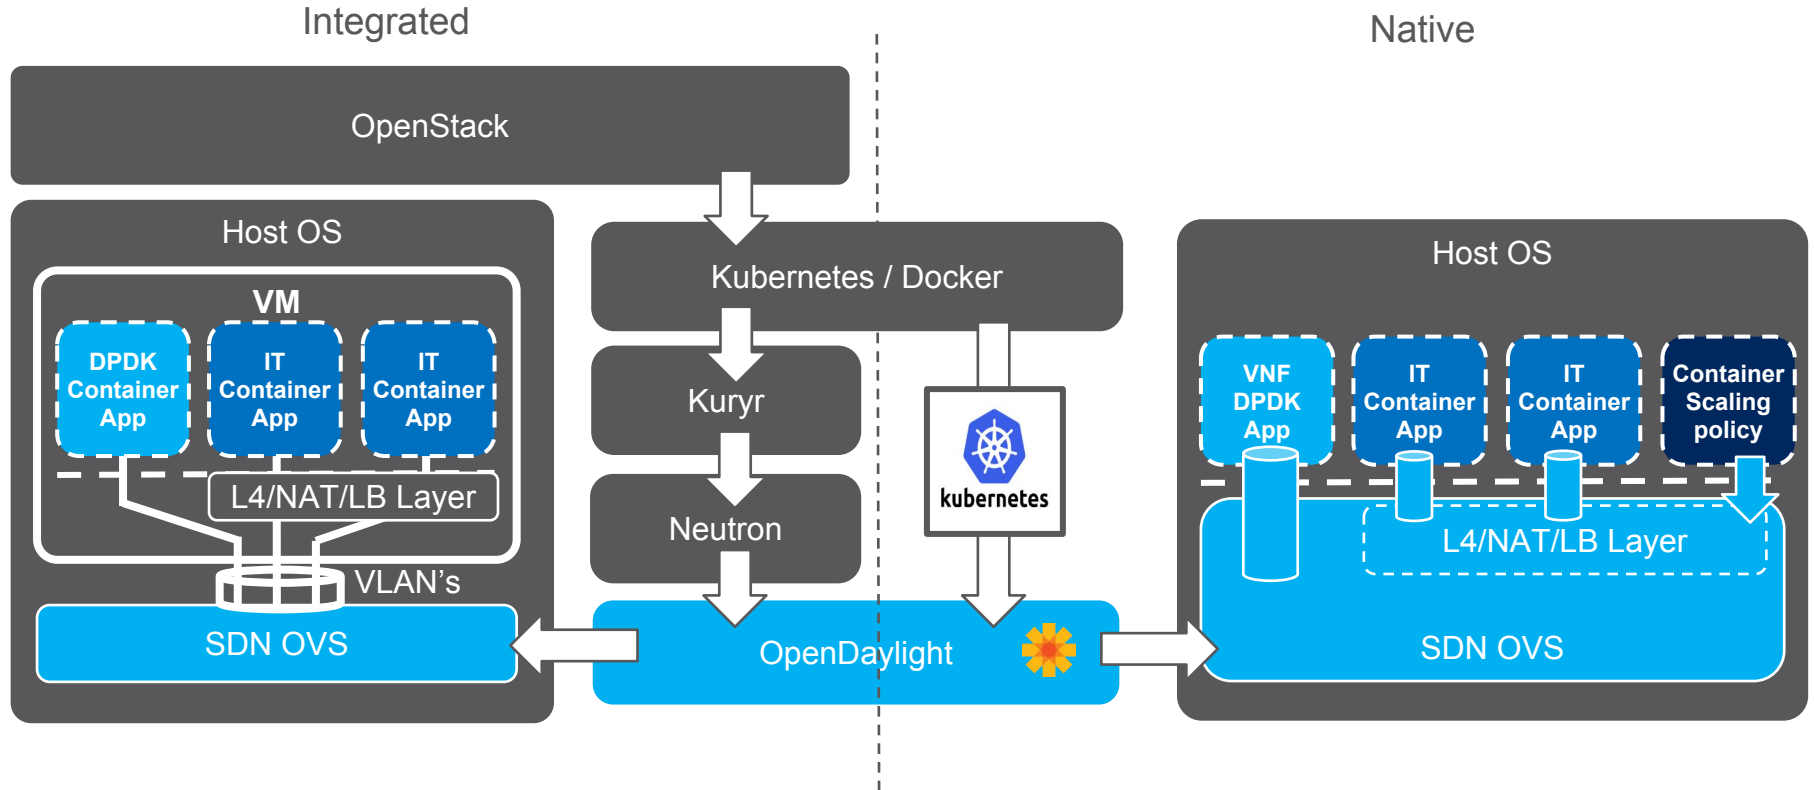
Integrated

Native

OpenStack

Host OS

VM

DPDK Container App

IT Container App

IT Container App

L4/NAT/LB Layer

VLAN's

SDN OVS

Kubernetes / Docker

Kuryr

Neutron

kubernetes

OpenDaylight

Host OS

VNF DPDK App

IT Container App

IT Container App

Container Scaling policy

L4/NAT/LB Layer

SDN OVS